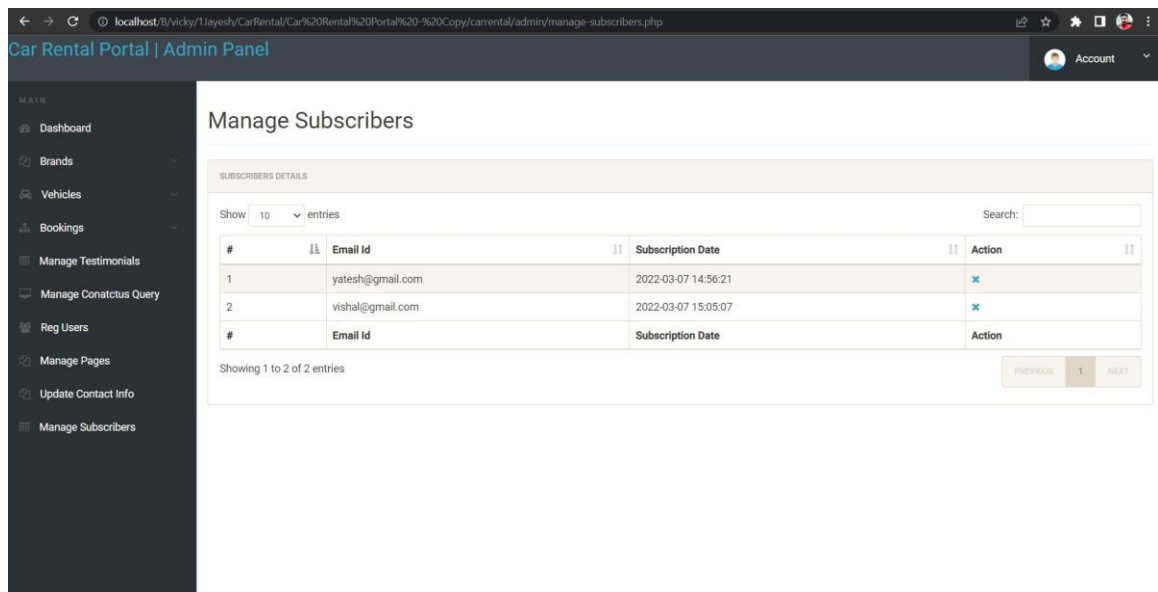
localhost/B/vicky/1Jayesh/CarRental/Car%20Rental%20Portal%20-%20Copy/carrental/admin/manage-subscribers.php

Car Rental Portal | Admin Panel

Account

MAIN

Dashboard

Brands

Vehicles

Bookings

Manage Testimonials

Manage Conatctus Query

Reg Users

Manage Pages

Update Contact Info

Manage Subscribers

Manage Subscribers

SUBSCRIBERS DETAILS

Show 10 entries

Search:

| # | Email Id | Subscription Date | Action |
|---|---|---|---|
| 1 | yatesh@gmail.com | 2022-03-07 14:56:21 | ✖ |
| 2 | vishal@gmail.com | 2022-03-07 15:05:07 | ✖ |
| # | Email Id | Subscription Date | Action |

Showing 1 to 2 of 2 entries

PREVIOUS 1 NEXT